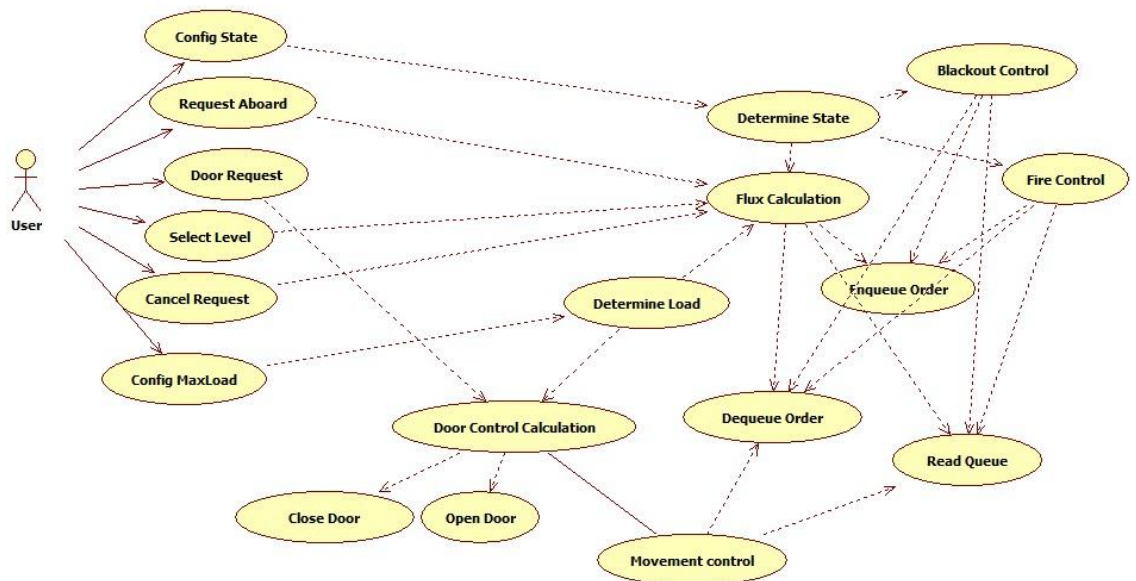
Config State
Request Aboard
Door Request
Select Level
Cancel Request
Config MaxLoad
User
Determine State
Blackout Control
Fire Control
Flux Calculation
Enqueue Order
Determine Load
Door Control Calculation
Dequeue Order
Read Queue
Close Door
Open Door
Movement control